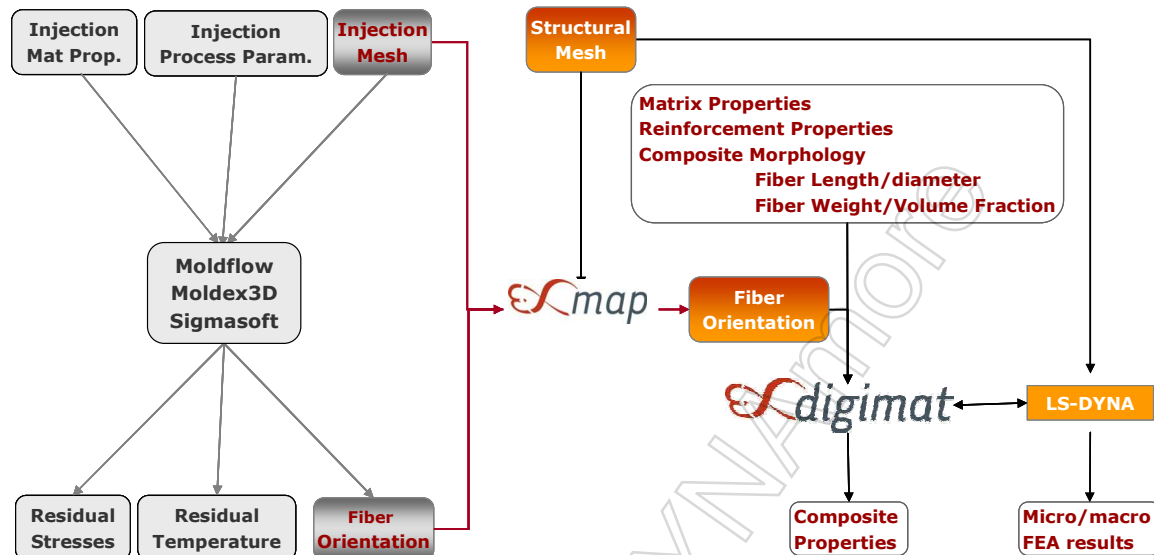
Injection Mat Prop.

Injection Process Param.

Injection Mesh

Structural Mesh

Matrix Properties
Reinforcement Properties
Composite Morphology
Fiber Length/diameter
Fiber Weight/Volume Fraction

Moldflow
Moldex3D
Sigmasoft

map

Fiber Orientation

digimat

LS-DYNA

Residual Stresses

Residual Temperature

Fiber Orientation

Composite Properties

Micro/macro FEA results

DYNAmore